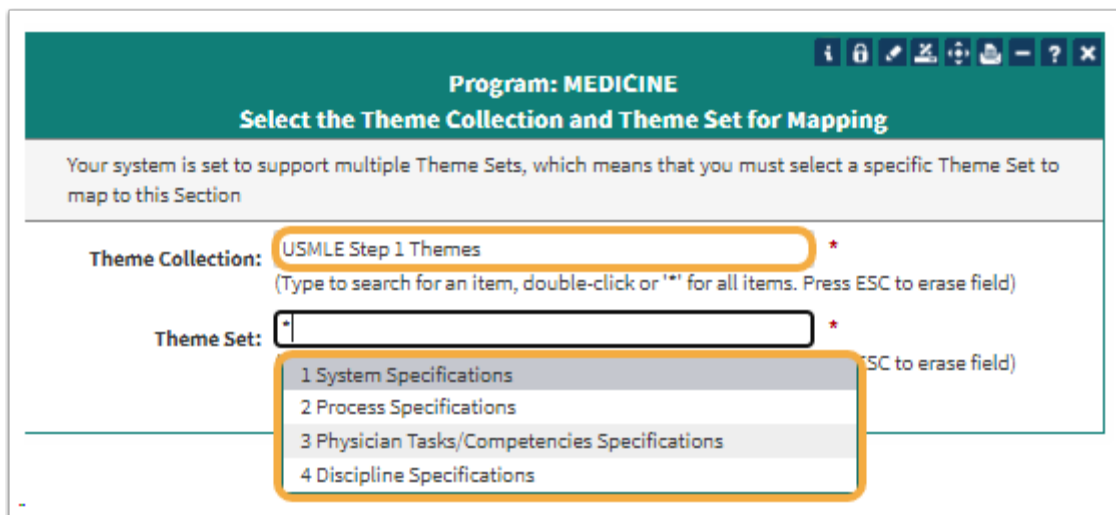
Program: MEDICINE
Select the Theme Collection and Theme Set for Mapping

Your system is set to support multiple Theme Sets, which means that you must select a specific Theme Set to map to this Section

Theme Collection: USMLE Step 1 Themes *
(Type to search for an item, double-click or '*' for all items. Press ESC to erase field)

Theme Set: * *
SC to erase field)

1 System Specifications
2 Process Specifications
3 Physician Tasks/Competencies Specifications
4 Discipline Specifications